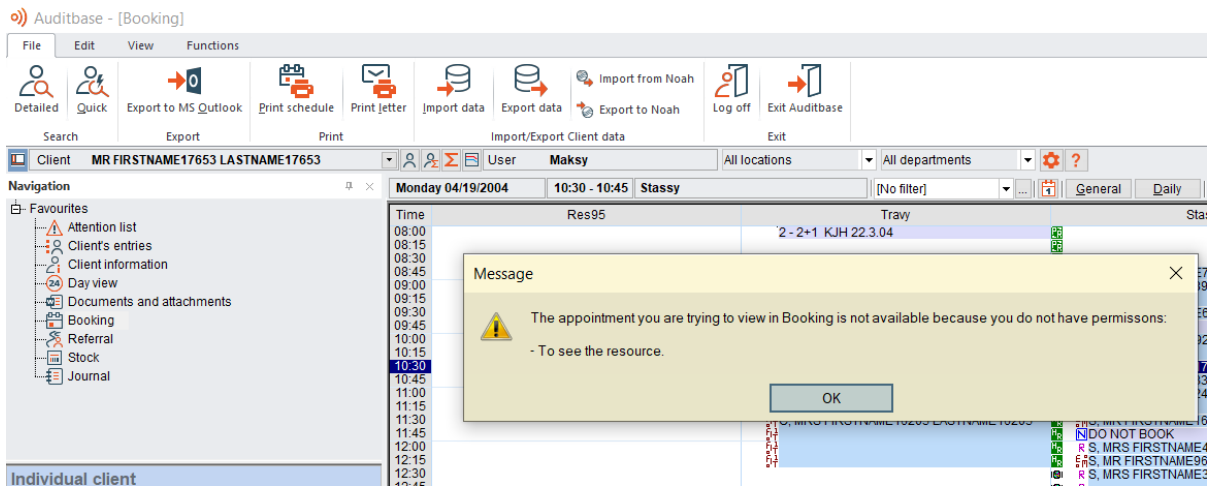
Auditbase - [Booking]

File | Edit | View | Functions

Detailed | Quick | Export to MS Outlook | Print schedule | Print letter | Import data | Export data | Import from Noah | Export to Noah | Log off | Exit Auditbase

Search | Export | Print | Import/Export Client data | Exit

Client | MR FIRSTNAME17653 LASTNAME17653 | User | Maksy | All locations | All departments

Navigation

Favourites
Attention list
Client's entries
Client information
Day view
Documents and attachments
Booking
Referral
Stock
Journal

Individual client

Monday 04/19/2004 | 10:30 - 10:45 | Stassy | [No filter] | General | Daily

| Time | Res95 | Travy | Stas |
|---|---|---|---|
| 08:00 | | 2 - 2+1 KJH 22.3.04 | |
| 08:15 | | | |
| 08:30 | | | |
| 08:45 | | | |
| 09:00 | | | |
| 09:15 | | | |
| 09:30 | | | |
| 09:45 | | | |
| 10:00 | | | |
| 10:15 | | | |
| 10:30 | | | |
| 10:45 | | | |
| 11:00 | | | |
| 11:15 | | | |
| 11:30 | | | S, MR FIRSTNAME16 |
| 11:45 | | S, MRS FIRSTNAME10203 LASTNAME10203 | DO NOT BOOK |
| 12:00 | | | S, MRS FIRSTNAME4 |
| 12:15 | | | S, MRS FIRSTNAME96 |
| 12:30 | | | S, MRS FIRSTNAME3 |

Message

The appointment you are trying to view in Booking is not available because you do not have permissons:

- To see the resource.

OK